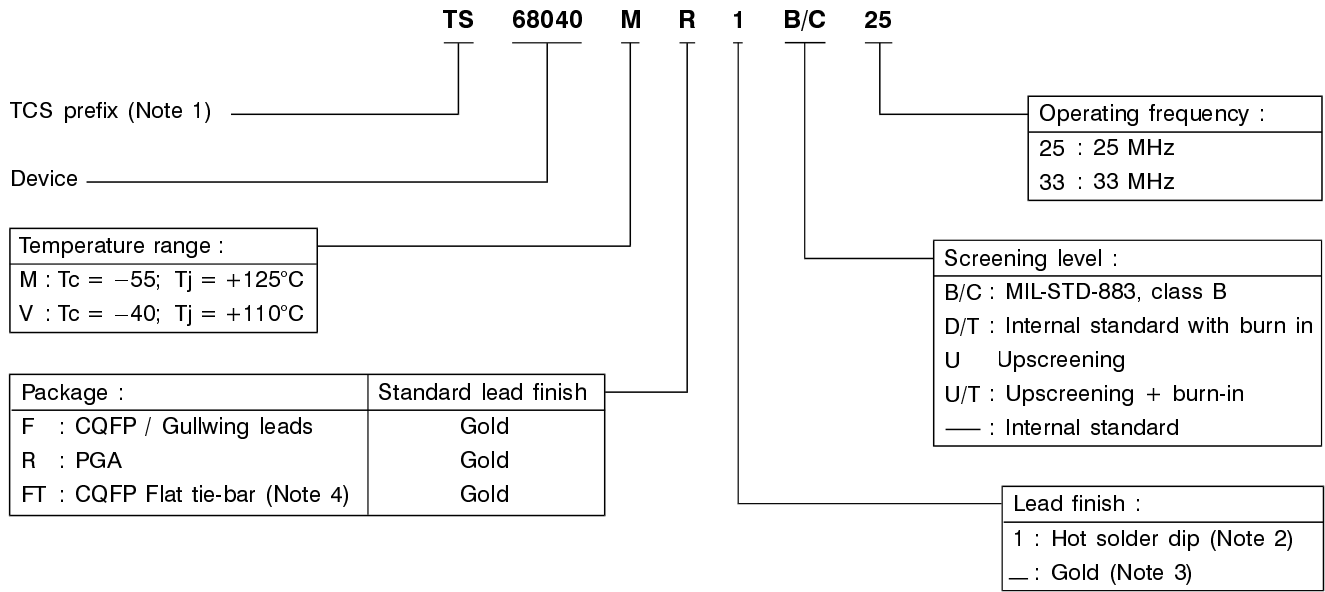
TS 68040 M R 1 B/C 25

TCS prefix (Note 1)

Device

| Temperature range : |
|---|
| M : Tc = −55; Tj = +125°C |
| V : Tc = −40; Tj = +110°C |

| Package : | Standard lead finish |
|---|---|
| F : CQFP / Gullwing leads | Gold |
| R : PGA | Gold |
| FT : CQFP Flat tie-bar (Note 4) | Gold |

| Operating frequency : |
|---|
| 25 : 25 MHz |
| 33 : 33 MHz |

| Screening level : |
|---|
| B/C : MIL-STD-883, class B |
| D/T : Internal standard with burn in |
| U Upscreening |
| U/T : Upscreening + burn-in |
| — : Internal standard |

| Lead finish : |
|---|
| 1 : Hot solder dip (Note 2) |
| _ : Gold (Note 3) |